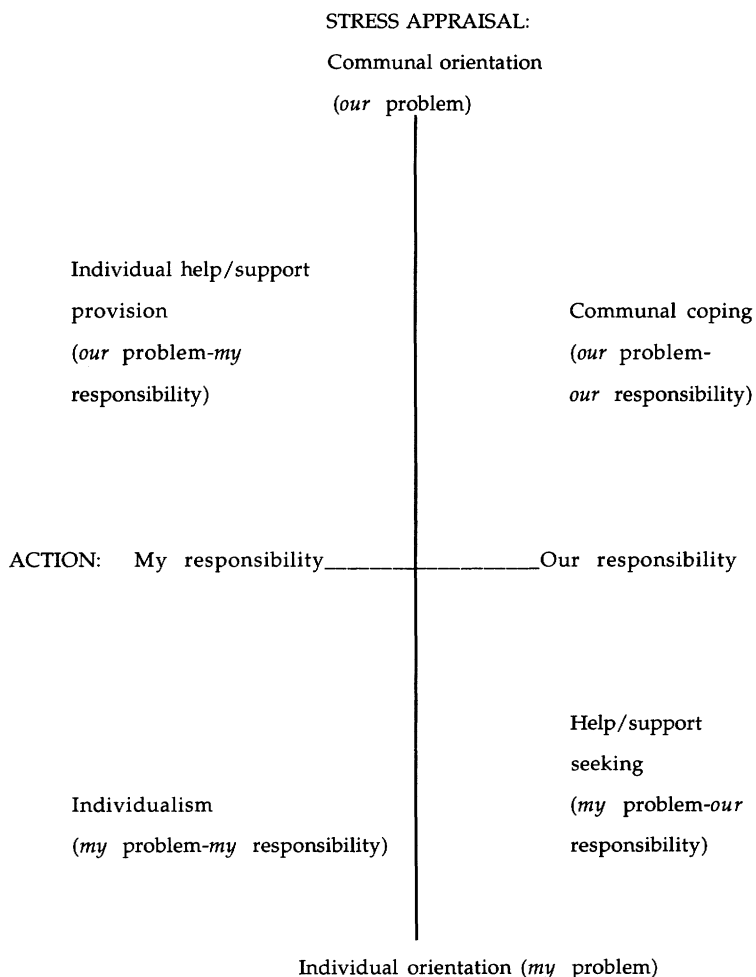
STRESS APPRAISAL:

Communal orientation

(*our* problem)

Individual help/support provision (*our* problem-*my* responsibility)

Communal coping (*our* problem-*our* responsibility)

ACTION: My responsibility Our responsibility

Help/support seeking (*my* problem-*our* responsibility)

Individualism (*my* problem-*my* responsibility)

Individual orientation (*my* problem)